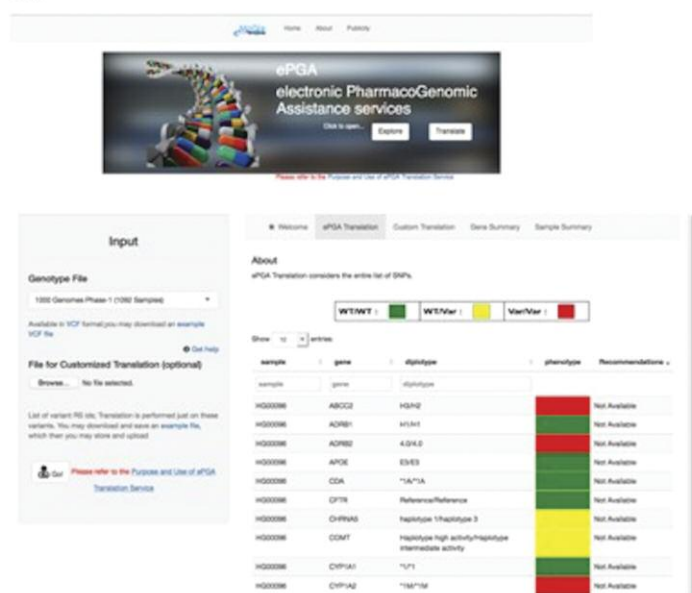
Home About Publicity

ePGA

electronic PharmacoGenomic Assistance services

Click to open... Explore Translate

Please refer to the Purpose and Use of ePGA Translation Service

Input

Genotype File

1000 Genomes Phase 1 (1092 Samples)

Available in VCF format, you may download an example VCF file

Get help

File for Customized Translation (optional)

Browse... No file selected.

List of variant RS ids. Translation is performed just on these variants. You may download and save an example file, which then you may store and upload

Go! Please refer to the Purpose and Use of ePGA Translation Service

Welcome ePGA Translation Custom Translation Gene Summary Sample Summary

About

ePGA Translation considers the entire list of SNPs.

WT/WT : WT/Var : Var/Var :

Show 10 entries

| sample | gene | diplotype | phenotype | Recommendations |
|---|---|---|---|---|
| sample | gene | diplotype | | |
| HG00096 | ABCC2 | H2/H2 | | Not Available |
| HG00096 | ADRB1 | H1/H1 | | Not Available |
| HG00096 | ADRB2 | 4.0/4.0 | | Not Available |
| HG00096 | APOE | E3/E3 | | Not Available |
| HG00096 | CDA | *1A/*1A | | Not Available |
| HG00096 | CFTR | Reference/Reference | | Not Available |
| HG00096 | CHRNA5 | haplotype 1/haplotype 3 | | Not Available |
| HG00096 | COMT | Haplotype high activity/Haplotype intermediate activity | | Not Available |
| HG00096 | CYP1A1 | *1/*1 | | Not Available |
| HG00096 | CYP1A2 | *1M/*1M | | Not Available |